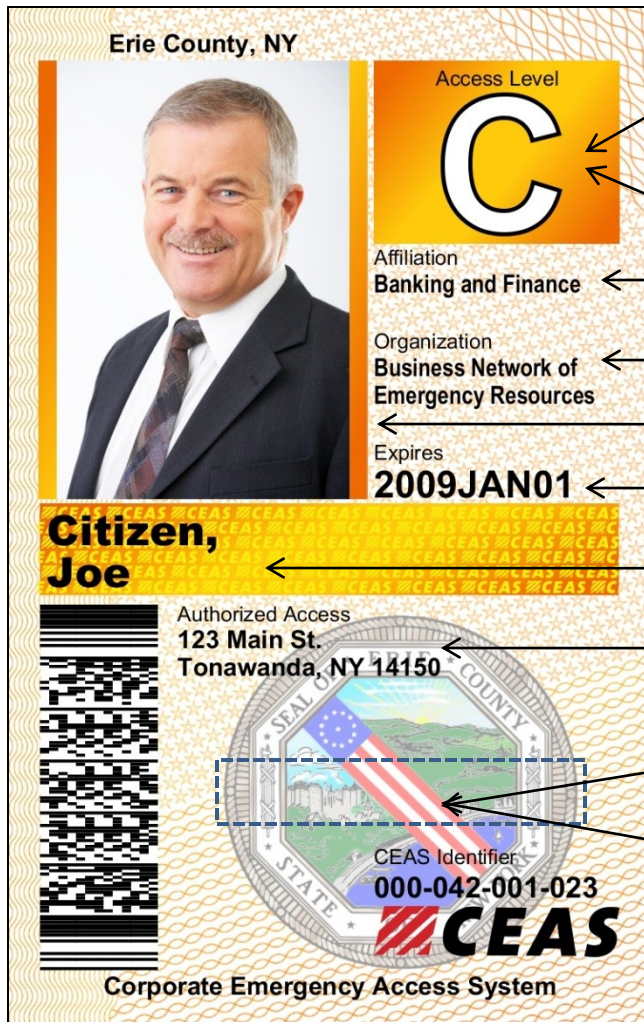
Erie County, NY

Access Level
C

Affiliation
Banking and Finance

Organization
Business Network of Emergency Resources

Expires
2009JAN01

Citizen,
Joe

Authorized Access
123 Main St.
Tonawanda, NY 14150

SEAL OF ERIE COUNTY STATE OF NEW YORK

CEAS Identifier
000-042-001-023

CEAS

Corporate Emergency Access System